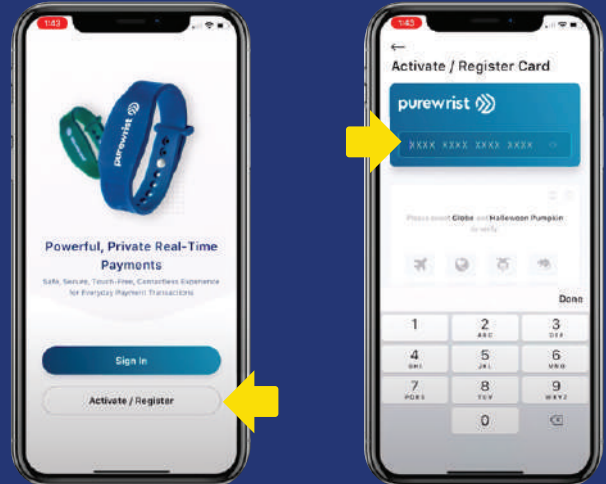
1:43

purewrist

Powerful, Private Real-Time Payments

Safe, Secure, Touch-Free, Contactless Experience for Everyday Payment Transactions

Sign In

Activate / Register

1:43

←

Activate / Register Card

purewrist

XXXX XXXX XXXX XXXX

Please select Globe and Halloween Pumpkin to verify

Done

1

2
ABC

3
DEF

4
GHI

5
JKL

6
MNO

7
PQRS

8
TUV

9
WXYZ

0